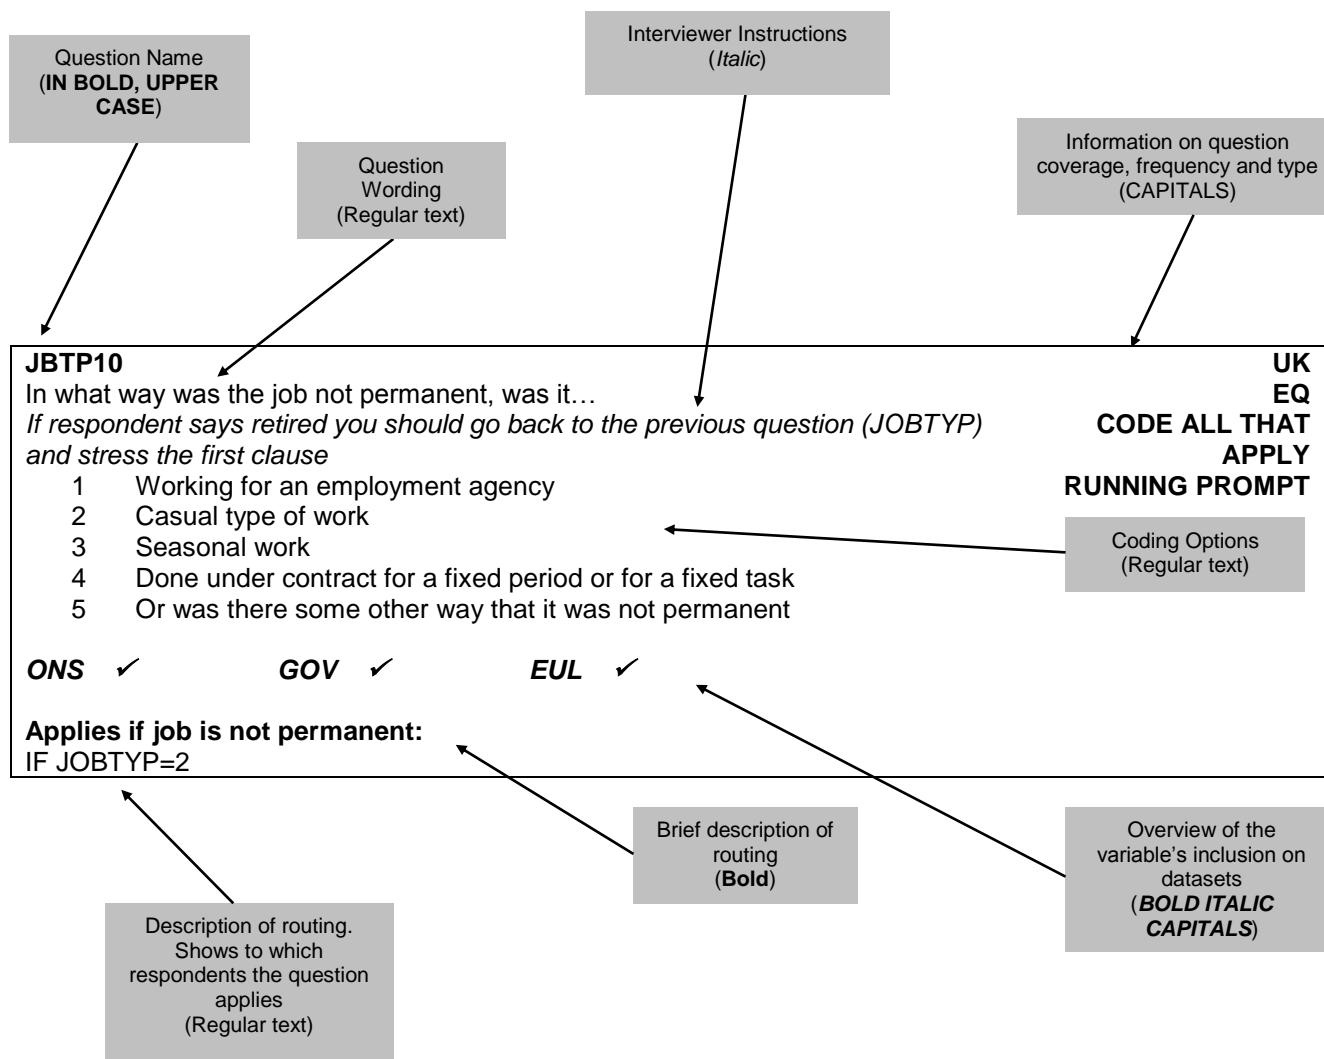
Question Name (IN BOLD, UPPER CASE)

Interviewer Instructions (Italic)

Question Wording (Regular text)

Information on question coverage, frequency and type (CAPITALS)

**JBTP10**

In what way was the job not permanent, was it…

*If respondent says retired you should go back to the previous question (JOBTYP) and stress the first clause*

1 Working for an employment agency
2 Casual type of work
3 Seasonal work
4 Done under contract for a fixed period or for a fixed task
5 Or was there some other way that it was not permanent

**UK**
**EQ**
**CODE ALL THAT APPLY**
**RUNNING PROMPT**

Coding Options (Regular text)

***ONS*** ✓ ***GOV*** ✓ ***EUL*** ✓

**Applies if job is not permanent:**
IF JOBTYP=2

Brief description of routing (**Bold**)

Overview of the variable's inclusion on datasets (***BOLD ITALIC CAPITALS***)

Description of routing. Shows to which respondents the question applies (Regular text)